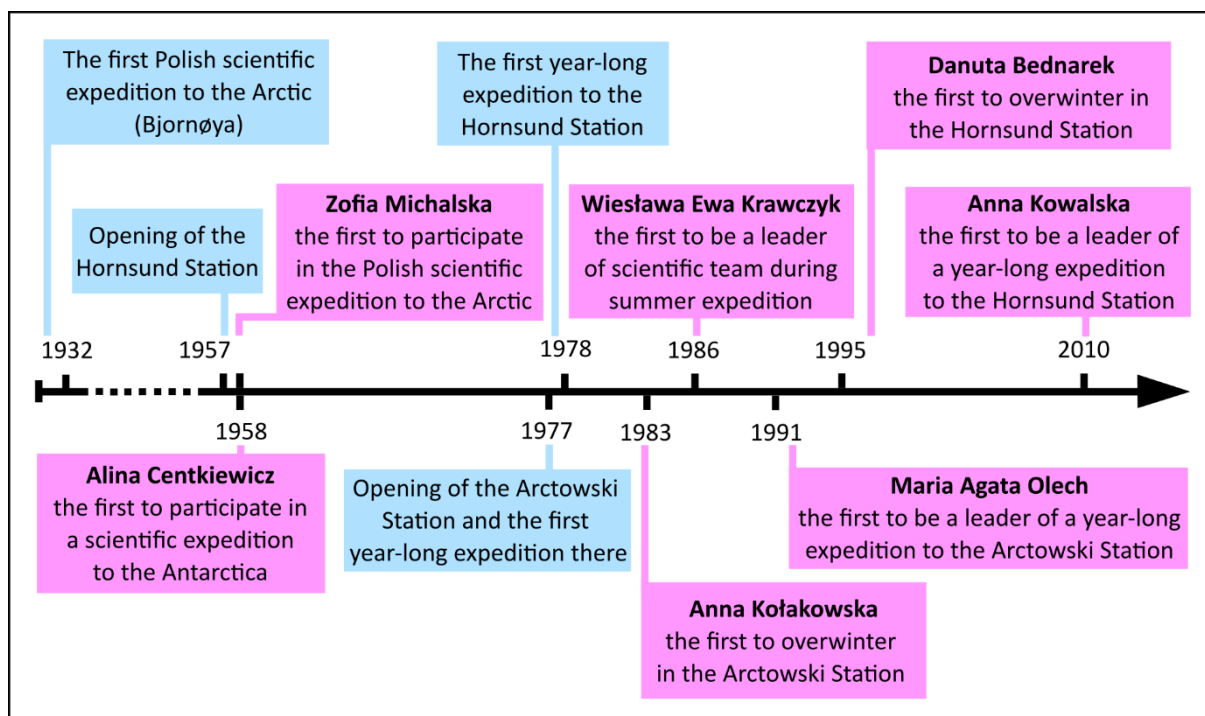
The first Polish scientific expedition to the Arctic (Bjornøya)

Opening of the Hornsund Station

Zofia Michalska
the first to participate in the Polish scientific expedition to the Arctic

The first year-long expedition to the Hornsund Station

Wiesława Ewa Krawczyk
the first to be a leader of scientific team during summer expedition

Danuta Bednarek
the first to overwinter in the Hornsund Station

Anna Kowalska
the first to be a leader of a year-long expedition to the Hornsund Station

1932

1957

1978

1986

1995

2010

1958

1977

1983

1991

Alina Centkiewicz
the first to participate in a scientific expedition to the Antarctica

Opening of the Arctowski Station and the first year-long expedition there

Anna Kołakowska
the first to overwinter in the Arctowski Station

Maria Agata Olech
the first to be a leader of a year-long expedition to the Arctowski Station